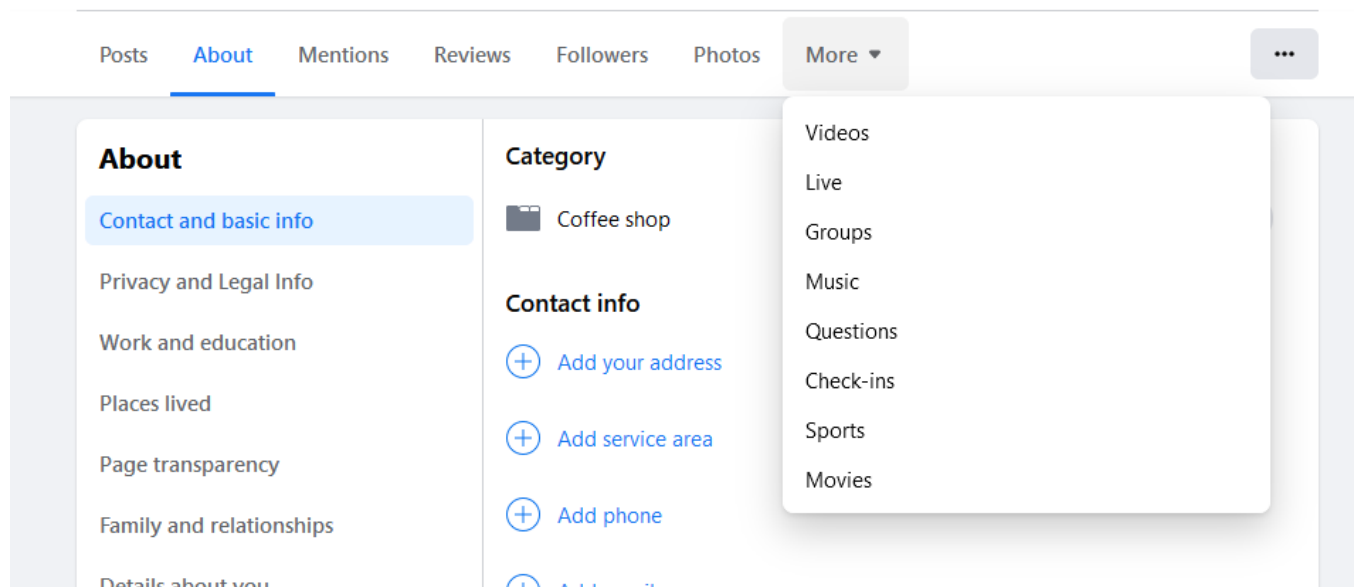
Posts About Mentions Reviews Followers Photos More ▾ ···

About

Contact and basic info

Privacy and Legal Info

Work and education

Places lived

Page transparency

Family and relationships

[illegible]

Category

Coffee shop

Contact info

Add your address

Add service area

Add phone

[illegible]

Videos
Live
Groups
Music
Questions
Check-ins
Sports
Movies